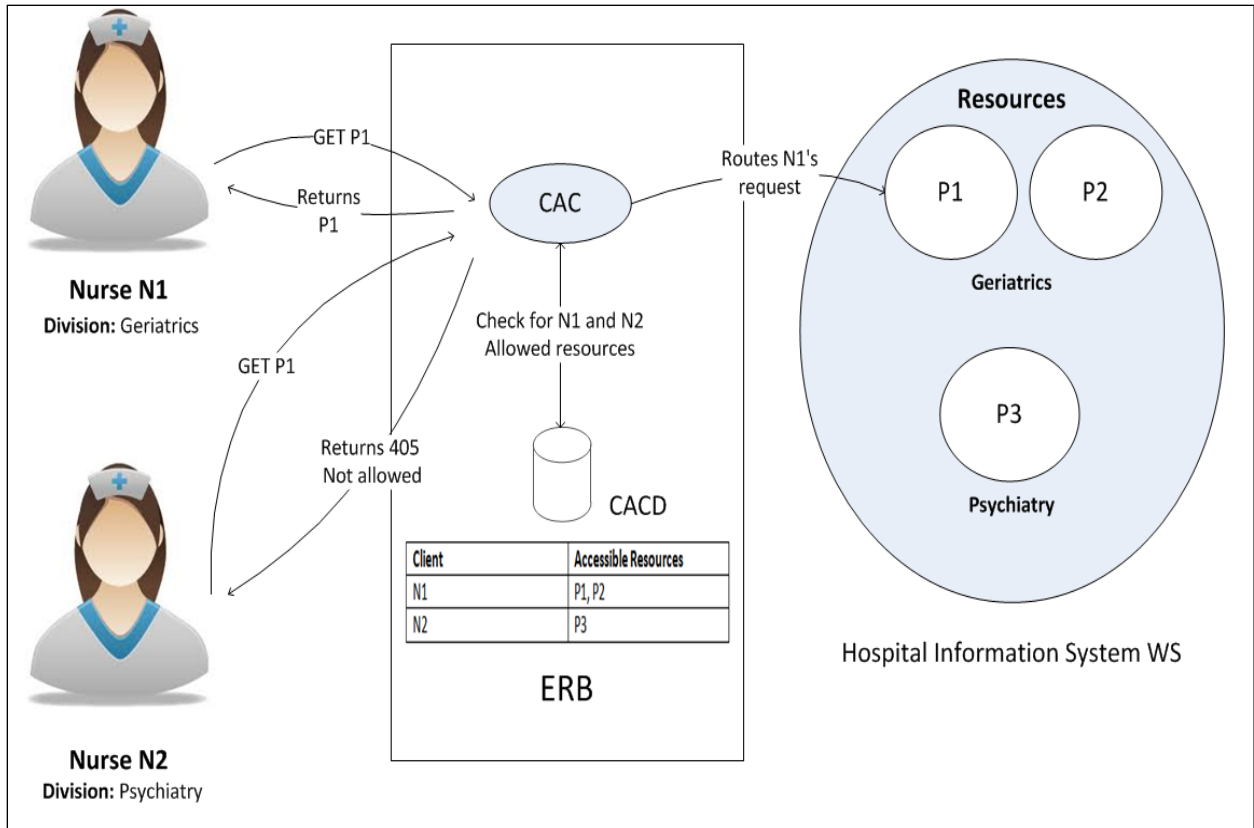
Nurse N1
Division: Geriatrics

GET P1

Returns P1

GET P1

Returns 405 Not allowed

Nurse N2
Division: Psychiatry

CAC

Check for N1 and N2 Allowed resources

CACD

| Client | Accessible Resources |
|---|---|
| N1 | P1, P2 |
| N2 | P3 |

ERB

Routes N1's request

Resources

P1

P2

Geriatrics

P3

Psychiatry

Hospital Information System WS